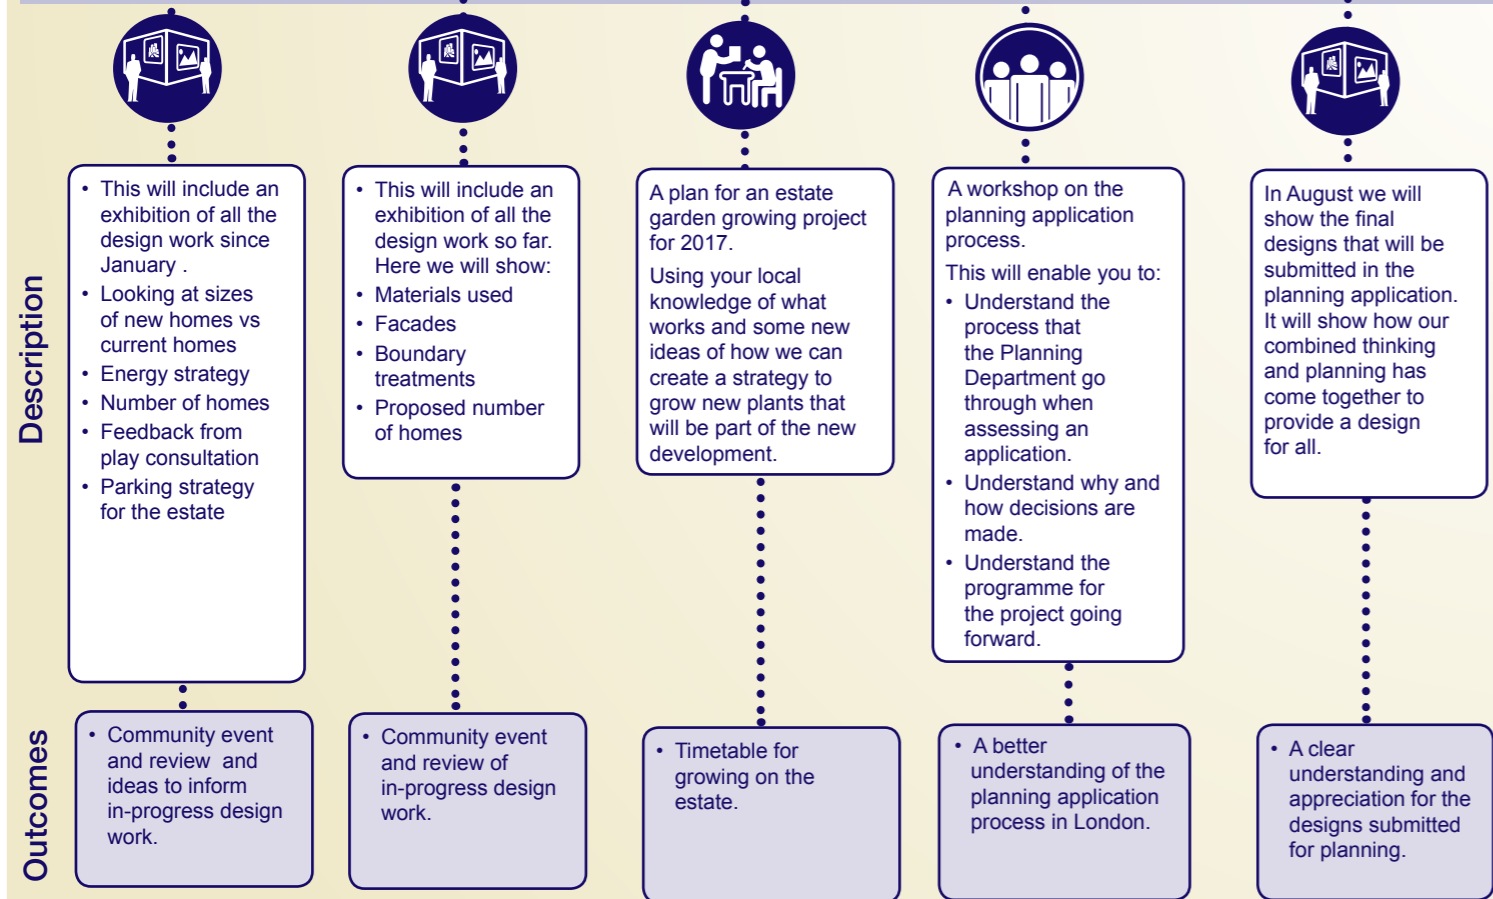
Description

Outcomes

- This will include an exhibition of all the design work since January .
- Looking at sizes of new homes vs current homes
- Energy strategy
- Number of homes
- Feedback from play consultation
- Parking strategy for the estate

- Community event and review and ideas to inform in-progress design work.

- This will include an exhibition of all the design work so far. Here we will show:
- Materials used
- Facades
- Boundary treatments
- Proposed number of homes

- Community event and review of in-progress design work.

A plan for an estate garden growing project for 2017.

Using your local knowledge of what works and some new ideas of how we can create a strategy to grow new plants that will be part of the new development.

- Timetable for growing on the estate.

A workshop on the planning application process.

This will enable you to:
- Understand the process that the Planning Department go through when assessing an application.
- Understand why and how decisions are made.
- Understand the programme for the project going forward.

- A better understanding of the planning application process in London.

In August we will show the final designs that will be submitted in the planning application. It will show how our combined thinking and planning has come together to provide a design for all.

- A clear understanding and appreciation for the designs submitted for planning.